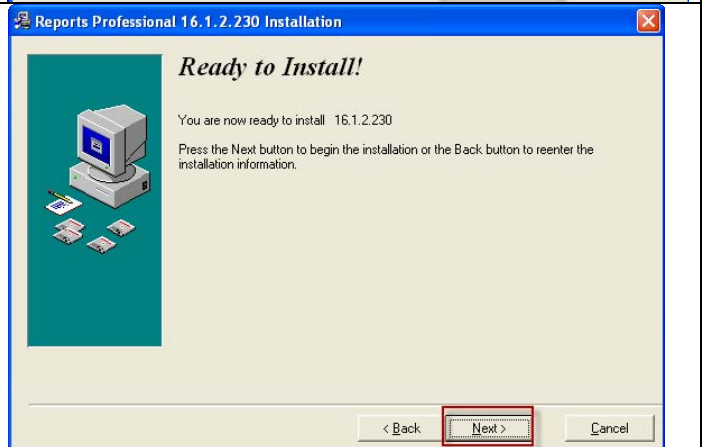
Reports Professional 16.1.2.230 Installation

Ready to Install!

You are now ready to install 16.1.2.230

Press the Next button to begin the installation or the Back button to reenter the installation information.

< Back

Next >

Cancel